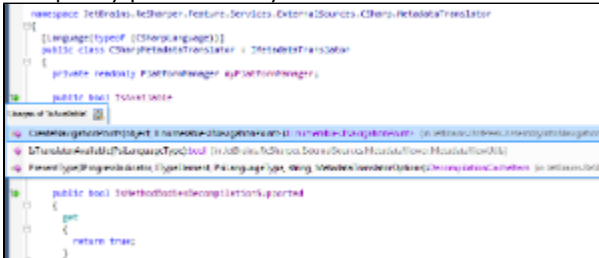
namespace JetBrains.ReSharper.Feature.Services.ExternalSources.CSharp.MetadataTranslator
{
[Language(typeof (CSharpLanguage))]
public class CSharpMetadataTranslator : IMetadataTranslator
{
private readonly IPlatformManager myPlatformManager;

public bool IsAvailable

Usages of 'IsAvailable'

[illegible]

IsTranslatorAvailableForLanguageType(...) bool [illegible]

PresentType(PsiLanguageType, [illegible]) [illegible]

public bool IsMethodBodiesDecompilationSupported
{
get
{
return true;
}